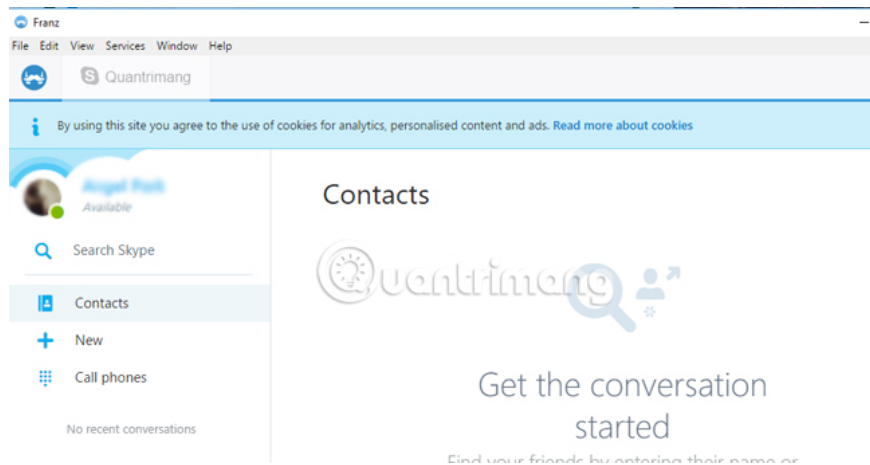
Franz

File Edit View Services Window Help

Quantrimang

By using this site you agree to the use of cookies for analytics, personalised content and ads. Read more about cookies

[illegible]
Available

Search Skype

Contacts

New

Call phones

No recent conversations

Contacts

Quantrimang

Get the conversation started

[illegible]